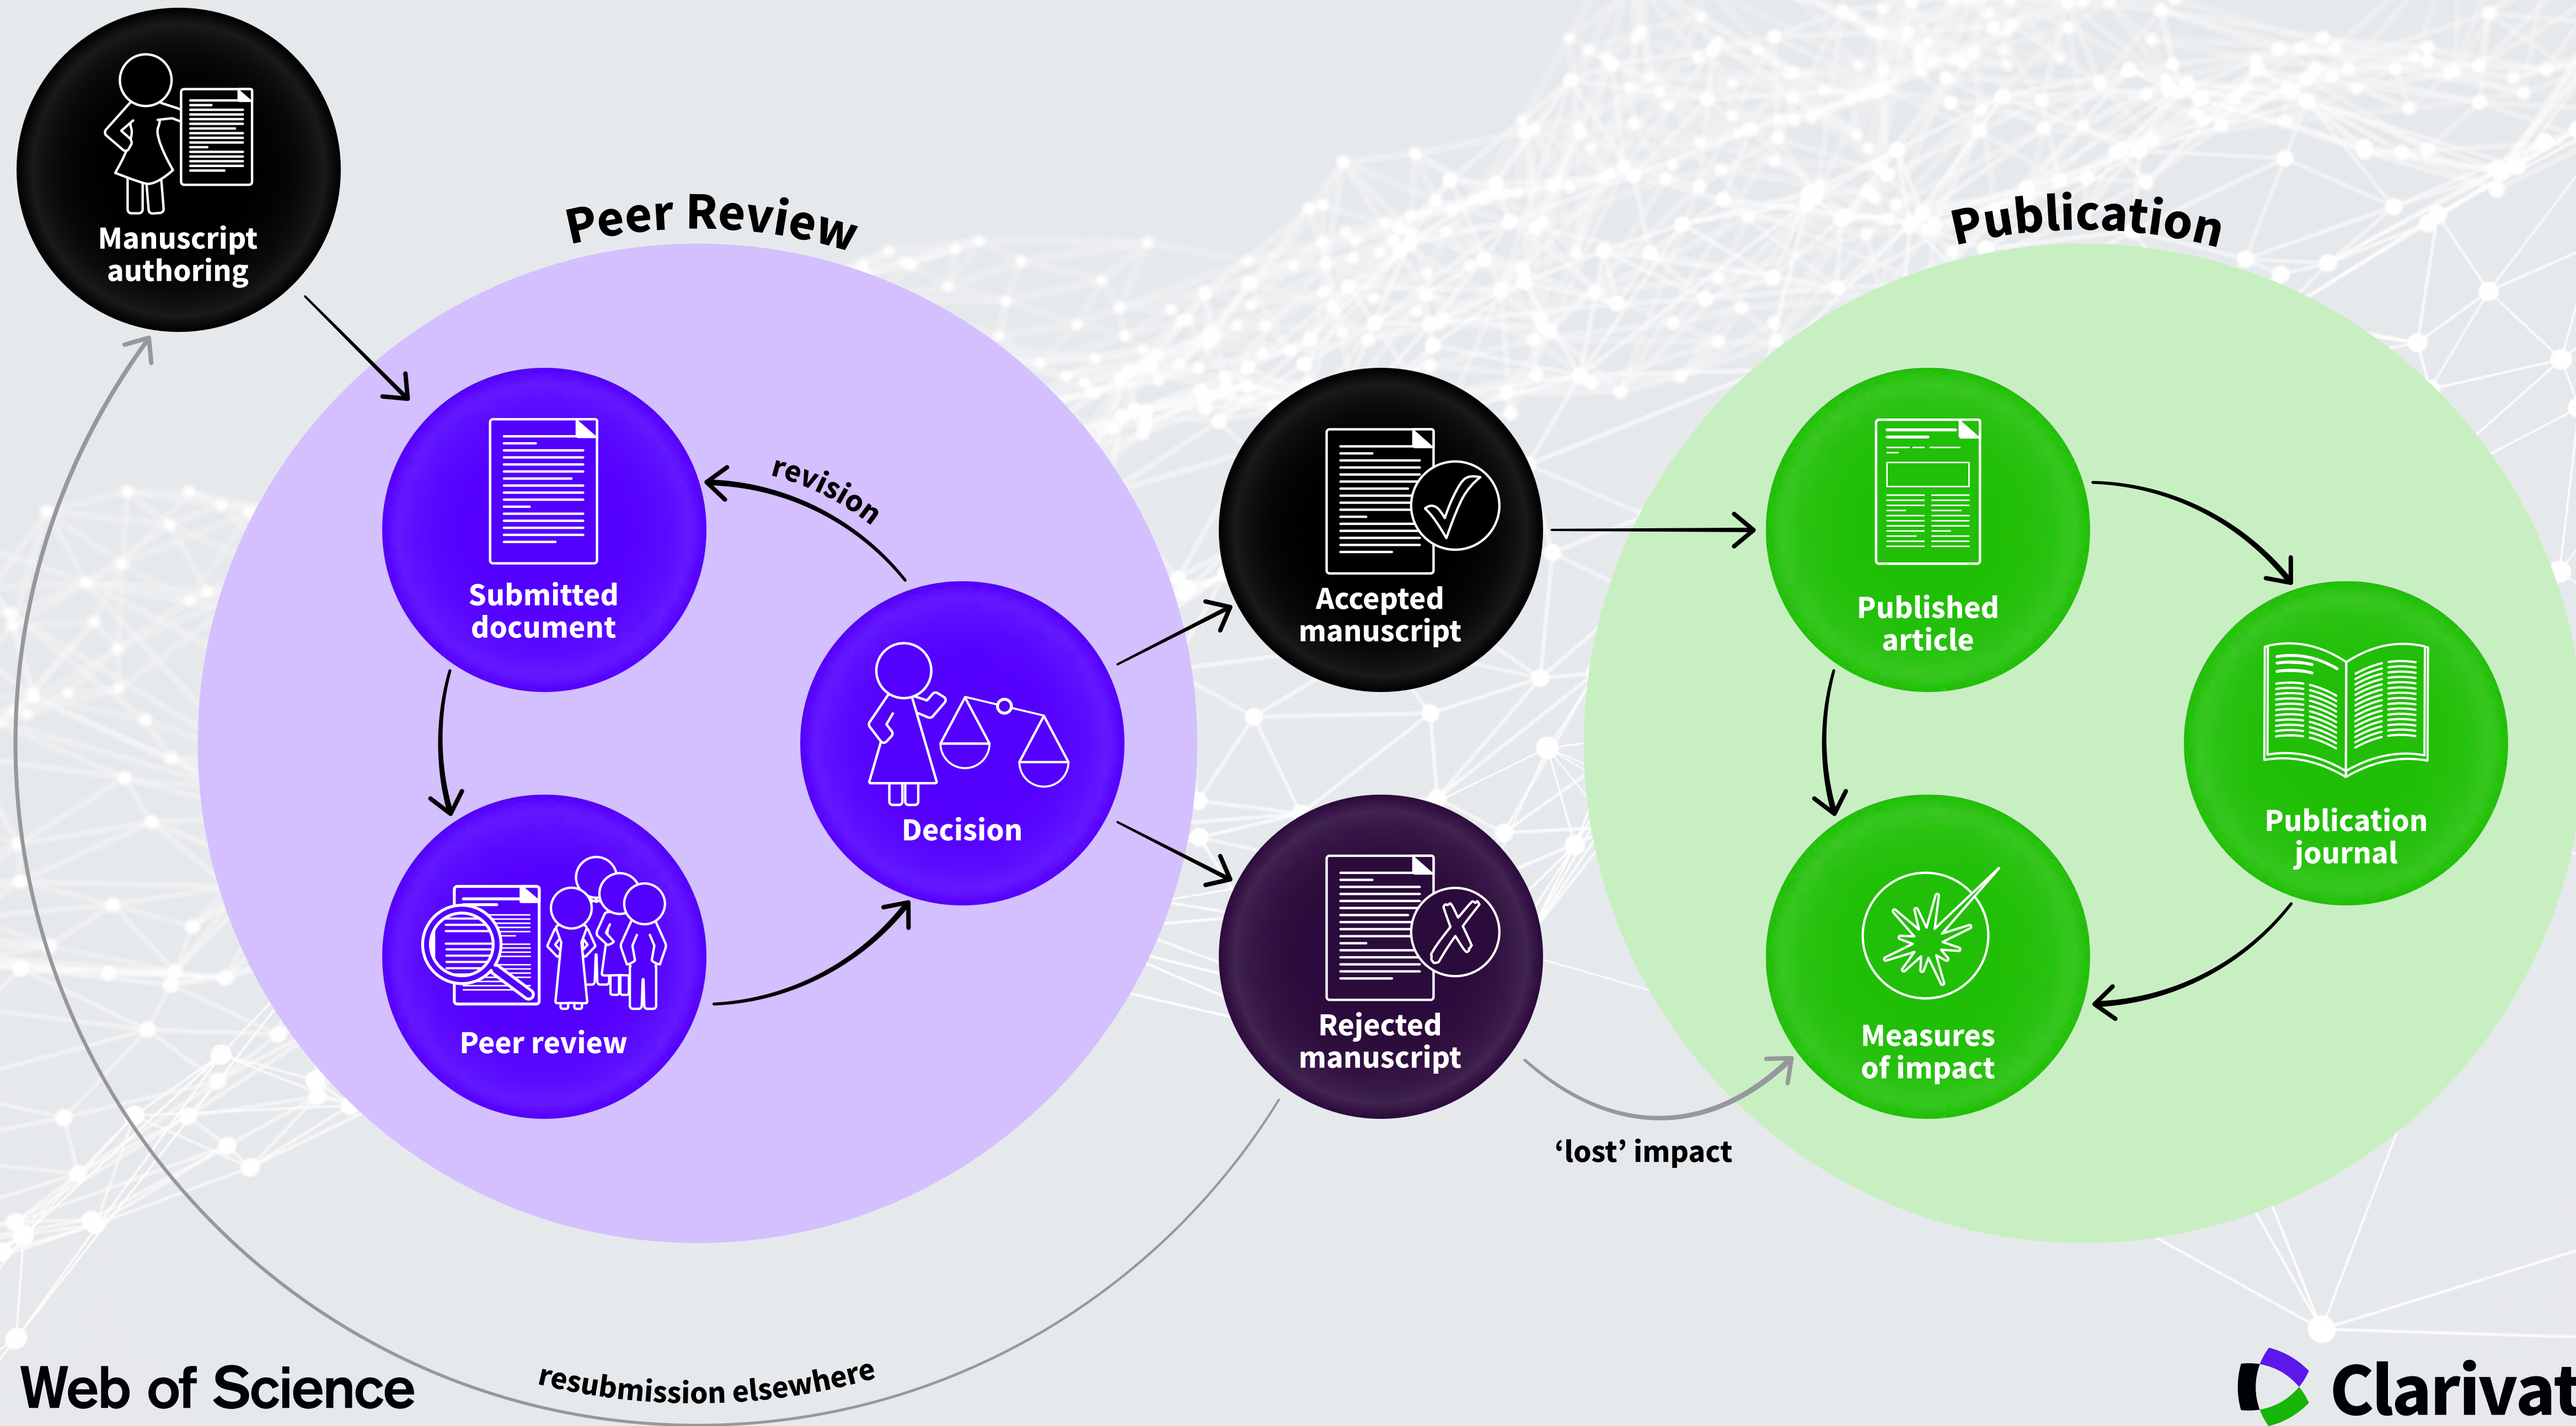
Manuscript authoring

Peer Review

Publication

Submitted document

revision

Decision

Peer review

Accepted manuscript

Rejected manuscript

Published article

Publication journal

Measures of impact

'lost' impact

resubmission elsewhere

Web of Science

Clarivat